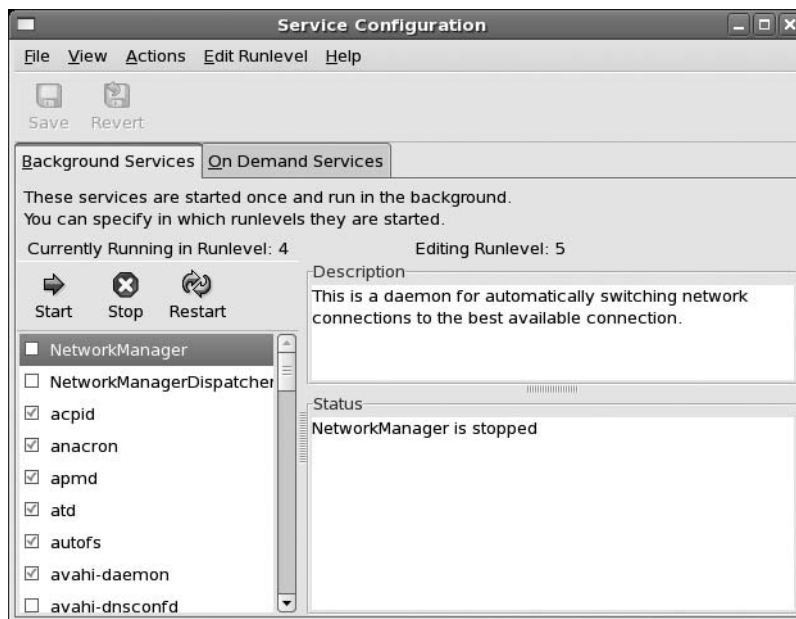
Service Configuration

File View Actions Edit Runlevel Help

Save Revert

Background Services On Demand Services

These services are started once and run in the background.
You can specify in which runlevels they are started.

Currently Running in Runlevel: 4

Editing Runlevel: 5

Start Stop Restart

Description

This is a daemon for automatically switching network connections to the best available connection.

NetworkManager
NetworkManagerDispatcher
acpid
anacron
apmd
atd
autofs
avahi-daemon
avahi-dnsconfd

Status

NetworkManager is stopped